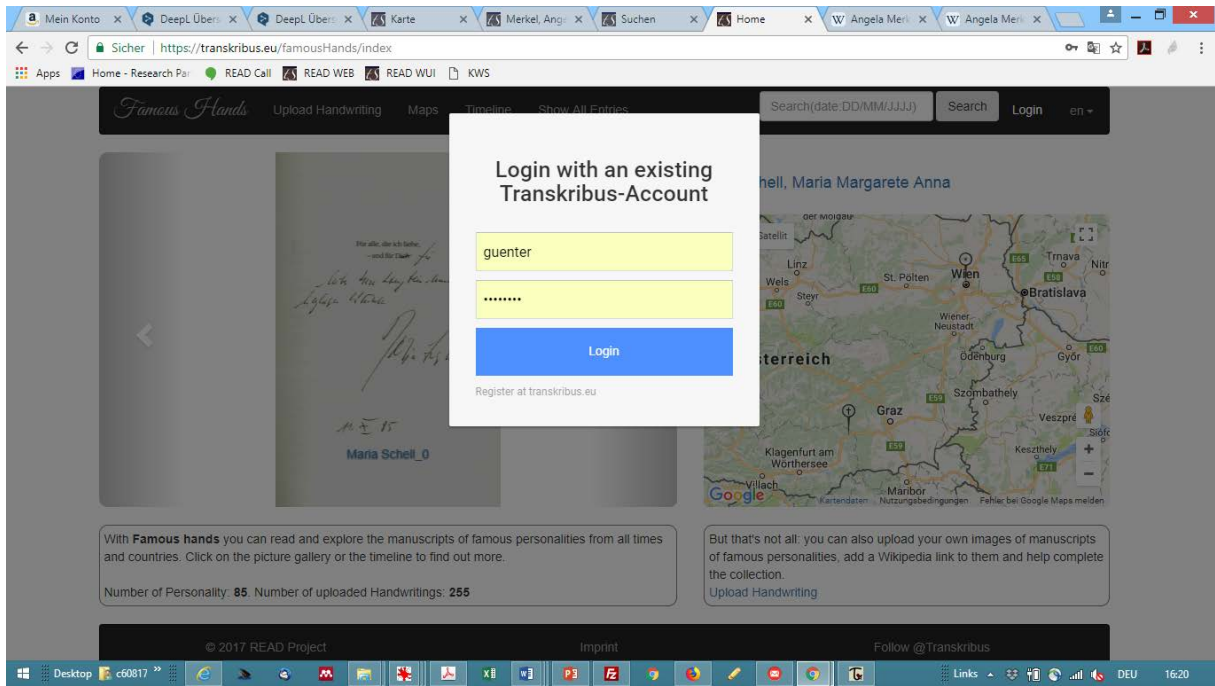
Mein Konto × DeepL Übers × DeepL Übers × Karte × Merkel, Ange × Suchen × Home × Angela Merk × Angela Merk ×

Sicher | https://transkribus.eu/famousHands/index

Apps Home - Research Par READ Call READ WEB READ WUI KWS

Famous Hands Upload Handwriting Maps Timeline Show All Entries Search(date:DD/MM/JJJJ) Search Login en

Login with an existing Transkribus-Account

guenter

••••••••

Login

Register at transkribus.eu

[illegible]hell, Maria Margarete Anna

Maria Schell_0

der Moldau Satellit Linz Wels St. Pölten Wien Trnava Nitr Bratislava Steyr Wiener-Neustadt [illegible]sterreich Ödenburg Győr Szombathely Graz Veszprém Siófo Keszthely Klagenfurt am Wörthersee Villach Maribor Google Kartendaten Nutzungsbedingungen Fehler bei Google Maps melden

With Famous hands you can read and explore the manuscripts of famous personalities from all times and countries. Click on the picture gallery or the timeline to find out more.

Number of Personality: 85, Number of uploaded Handwritings: 255

But that's not all: you can also upload your own images of manuscripts of famous personalities, add a Wikipedia link to them and help complete the collection.
Upload Handwriting

© 2017 READ Project Imprint Follow @Transkribus

Desktop c60817 Links DEU 16:20